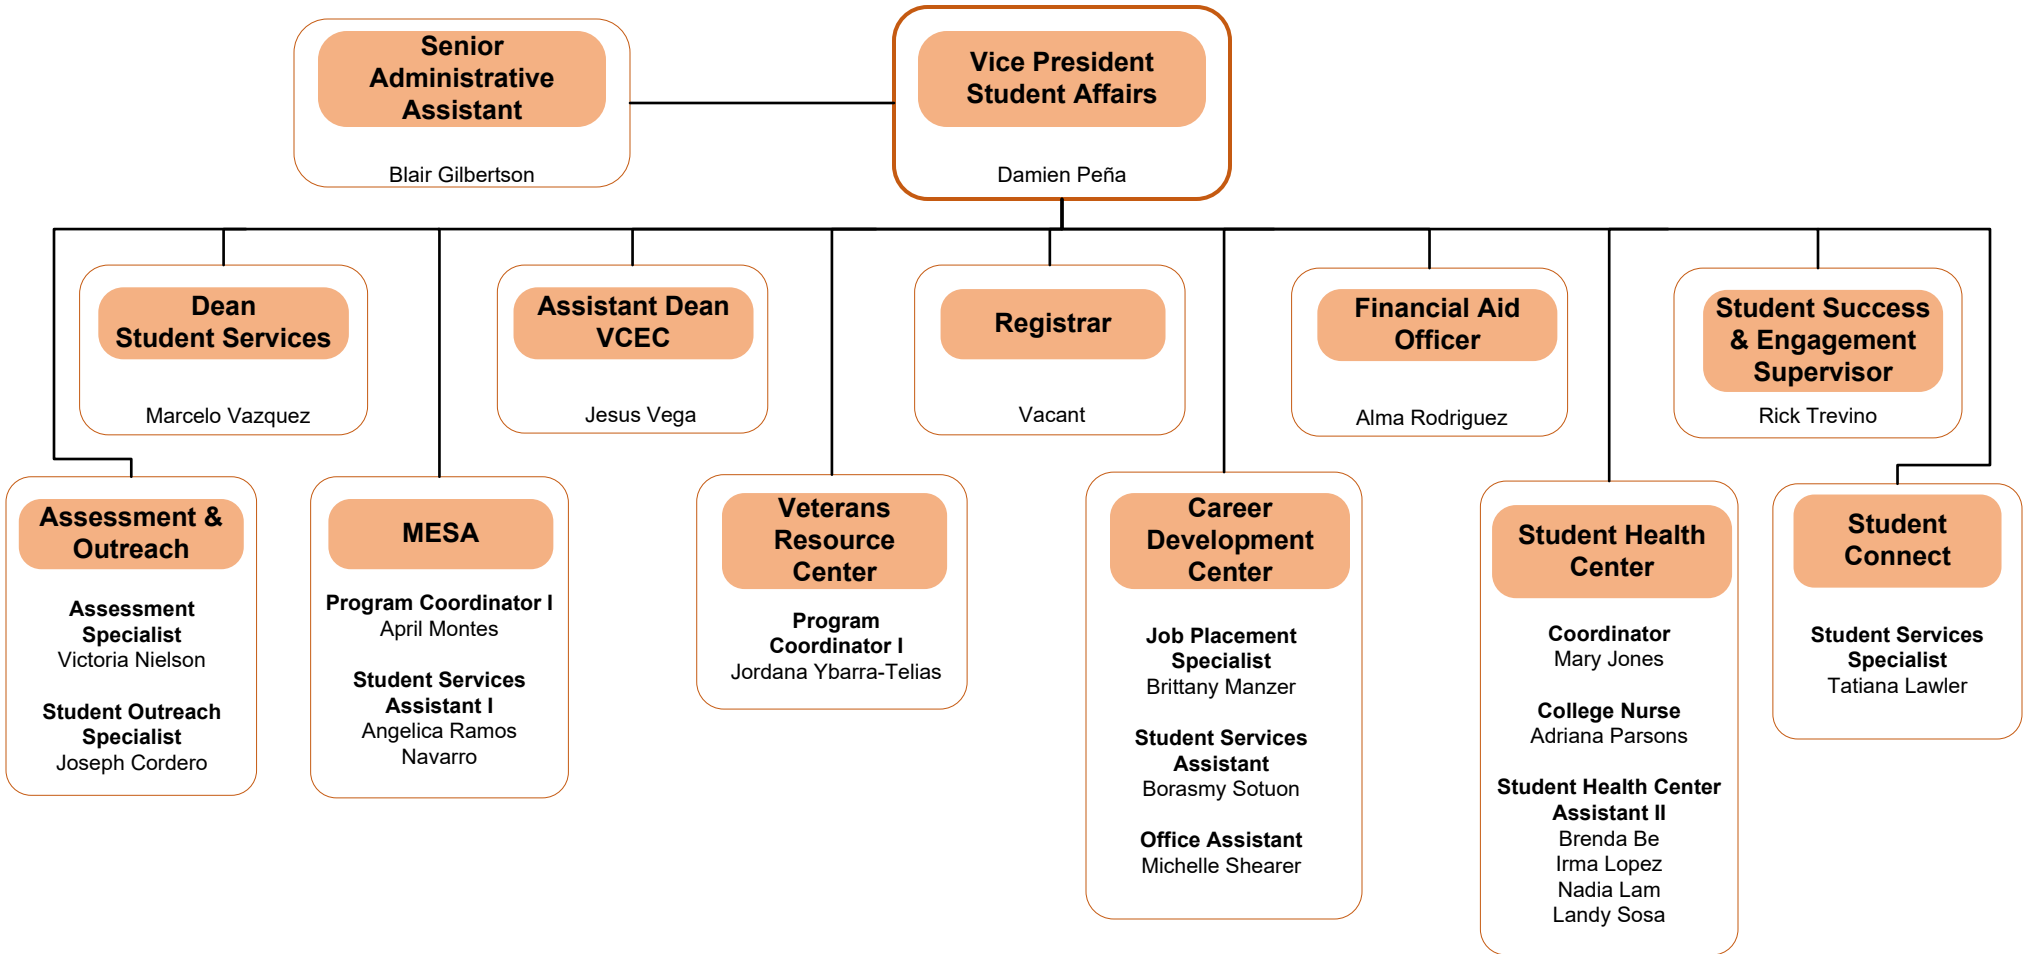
Senior Administrative Assistant

Blair Gilbertson

Vice President Student Affairs

Damien Peña

Dean Student Services

Marcelo Vazquez

Assistant Dean VCEC

Jesus Vega

Registrar

Vacant

Financial Aid Officer

Alma Rodriguez

Student Success & Engagement Supervisor

Rick Trevino

Assessment & Outreach

Assessment Specialist
Victoria Nielson

Student Outreach Specialist
Joseph Cordero

MESA

Program Coordinator I
April Montes

Student Services Assistant I
Angelica Ramos Navarro

Veterans Resource Center

Program Coordinator I
Jordana Ybarra-Telias

Career Development Center

Job Placement Specialist
Brittany Manzer

Student Services Assistant
Borasmy Sotuon

Office Assistant
Michelle Shearer

Student Health Center

Coordinator
Mary Jones

College Nurse
Adriana Parsons

Student Health Center Assistant II
Brenda Be
Irma Lopez
Nadia Lam
Landy Sosa

Student Connect

Student Services Specialist
Tatiana Lawler